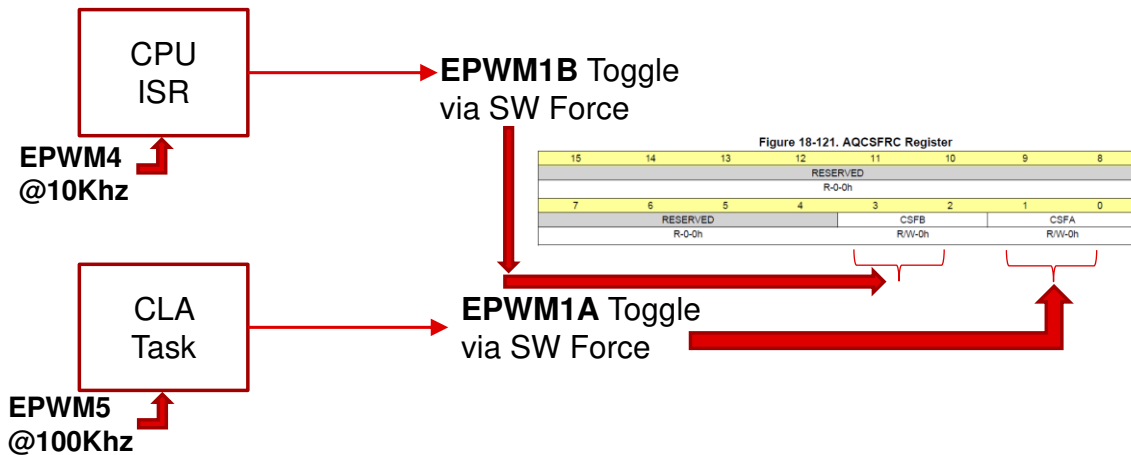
CPU
ISR

EPWM4
@10Khz

EPWM1B Toggle
via SW Force

Figure 18-121. AQCSFRC Register

| 15 | 14 | 13 | 12 | 11 | 10 | 9 | 8 |
|---|---|---|---|---|---|---|---|
| RESERVED | | | | | | | |
| R-0-0h | | | | | | | |

| 7 | 6 | 5 | 4 | 3 | 2 | 1 | 0 |
|---|---|---|---|---|---|---|---|
| RESERVED | | | | CSFB | | CSFA | |
| R-0-0h | | | | R/W-0h | | R/W-0h | |

CLA
Task

EPWM5
@100Khz

EPWM1A Toggle
via SW Force